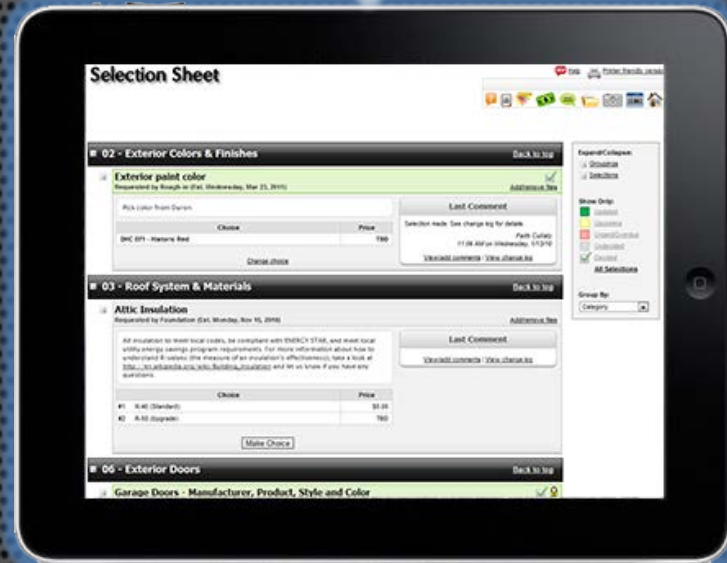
Selection Sheet

Help Printer friendly version

02 - Exterior Colors & Finishes

Back to top

Exterior paint color

Requested by Rough-in (Est. Wednesday, Mar 23, 2011)

Add/revise files

Pick color from Daron.

| Choice | Price |
|---|---|
| SHC 071 - Historic Red | TBD |

Change choice

Last Comment

Selection made. See change log for details.

Faith Collato
11:06 AM on Wednesday, 1/13/10

View/add comments | View change log

03 - Roof System & Materials

Back to top

Attic Insulation

Requested by Foundation (Est. Monday, Nov 15, 2010)

Add/revise files

All insulation to meet local codes, be compliant with ENERGY STAR, and meet local utility energy savings program requirements. For more information about how to understand R-values (the measure of an insulation's effectiveness), take a look at http://en.wikipedia.org/wiki/Building_insulation and let us know if you have any questions.

| | Choice | Price |
|---|---|---|
| #1 | R-40 (Standard) | $0.00 |
| #2 | R-50 (Upgrade) | TBD |

Make Choice

Last Comment

View/add comments | View change log

06 - Exterior Doors

Back to top

Garage Doors - Manufacturer, Product, Style and Color

Expand/Collapse:
Groupings
Selections

Show Only:
Updated
Upcoming
Urgent/Overdue
Undecided
Decided
All Selections

Group By:
Category